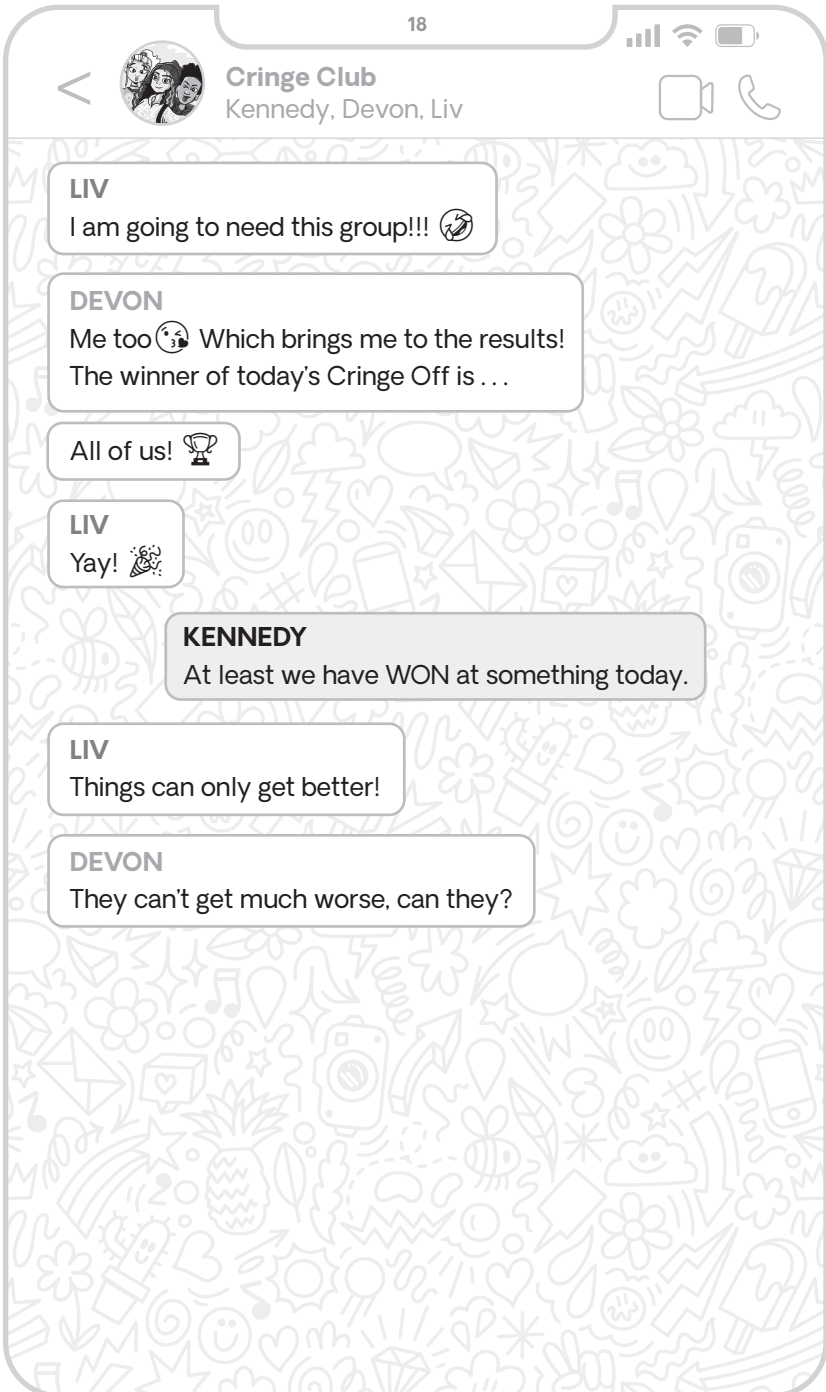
18

<

Cringe Club
Kennedy, Devon, Liv

LIV
I am going to need this group!!! 🤣

DEVON
Me too 😘 Which brings me to the results! The winner of today's Cringe Off is . . .

All of us! 🏆

LIV
Yay! 🎉

KENNEDY
At least we have WON at something today.

LIV
Things can only get better!

DEVON
They can't get much worse, can they?